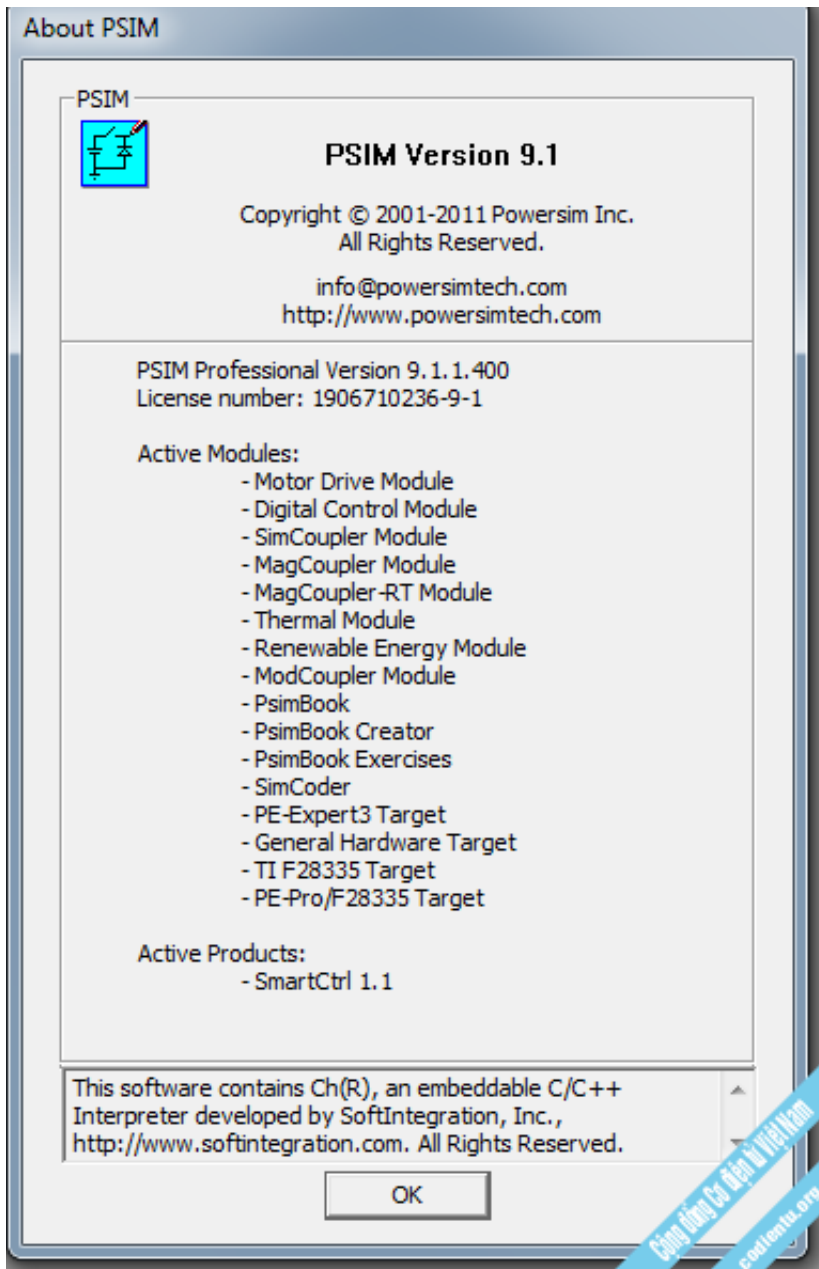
About PSIM

PSIM

PSIM Version 9.1

Copyright © 2001-2011 Powersim Inc.
All Rights Reserved.

info@powersimtech.com
http://www.powersimtech.com

PSIM Professional Version 9.1.1.400
License number: 1906710236-9-1

Active Modules:
- Motor Drive Module
- Digital Control Module
- SimCoupler Module
- MagCoupler Module
- MagCoupler-RT Module
- Thermal Module
- Renewable Energy Module
- ModCoupler Module
- PsimBook
- PsimBook Creator
- PsimBook Exercises
- SimCoder
- PE-Expert3 Target
- General Hardware Target
- TI F28335 Target
- PE-Pro/F28335 Target

Active Products:
- SmartCtrl 1.1

This software contains Ch(R), an embeddable C/C++ Interpreter developed by SoftIntegration, Inc., http://www.softintegration.com. All Rights Reserved.

OK

Cộng đồng Cơ điện tử Việt Nam
codientu.org